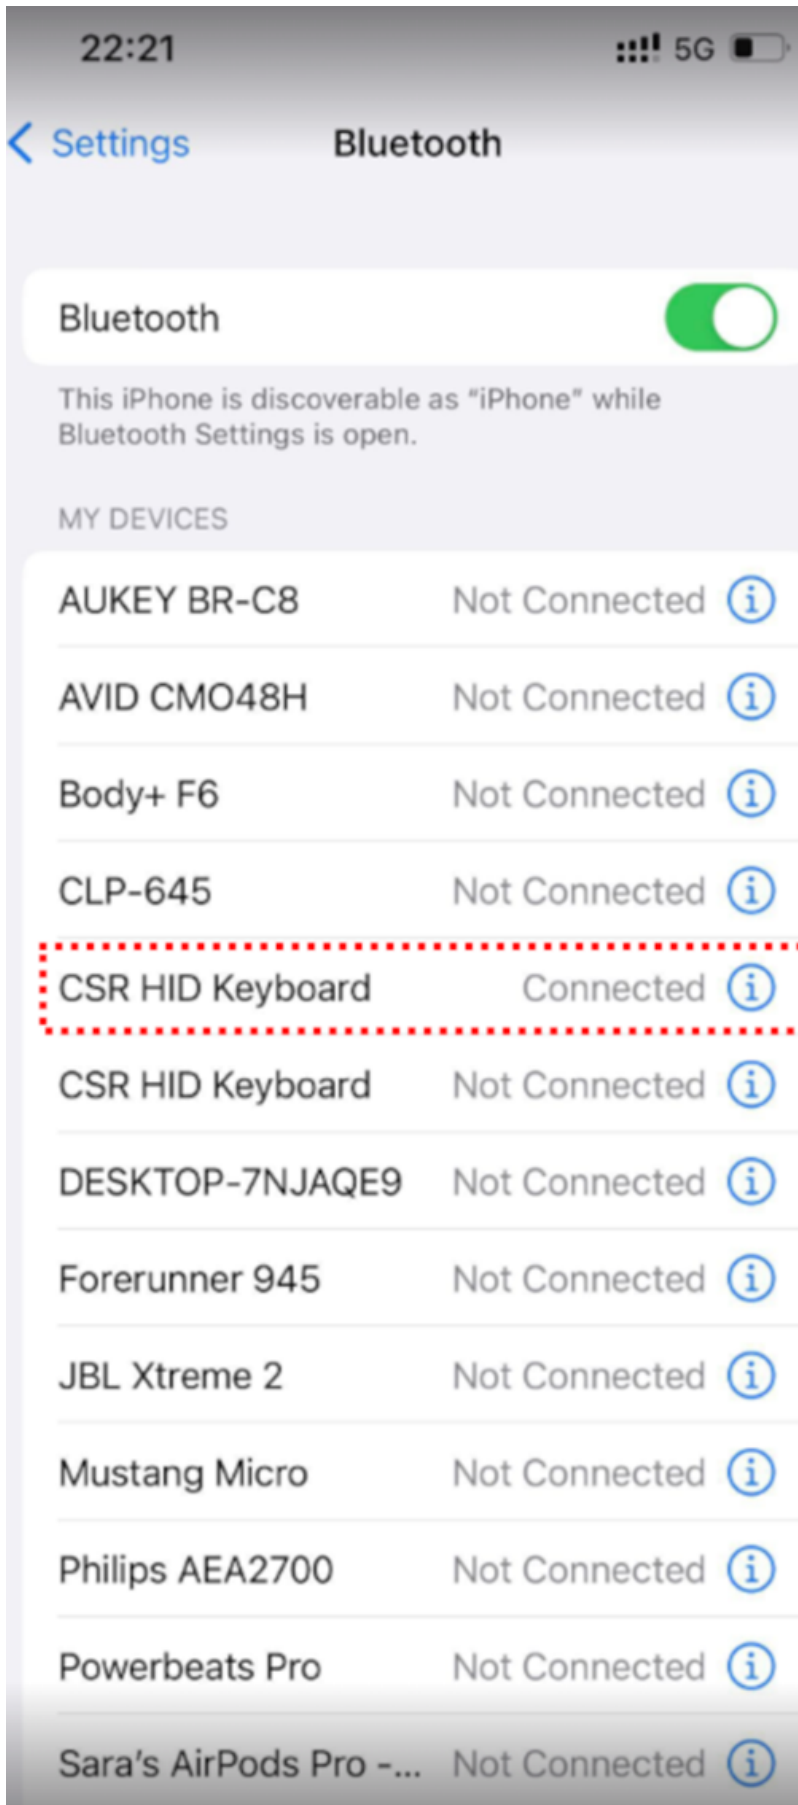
22:21

5G

Settings

Bluetooth

Bluetooth

This iPhone is discoverable as “iPhone” while Bluetooth Settings is open.

MY DEVICES

AUKEY BR-C8 Not Connected

AVID CMO48H Not Connected

Body+ F6 Not Connected

CLP-645 Not Connected

CSR HID Keyboard Connected

CSR HID Keyboard Not Connected

DESKTOP-7NJAQE9 Not Connected

Forerunner 945 Not Connected

JBL Xtreme 2 Not Connected

Mustang Micro Not Connected

Philips AEA2700 Not Connected

Powerbeats Pro Not Connected

Sara's AirPods Pro -... Not Connected